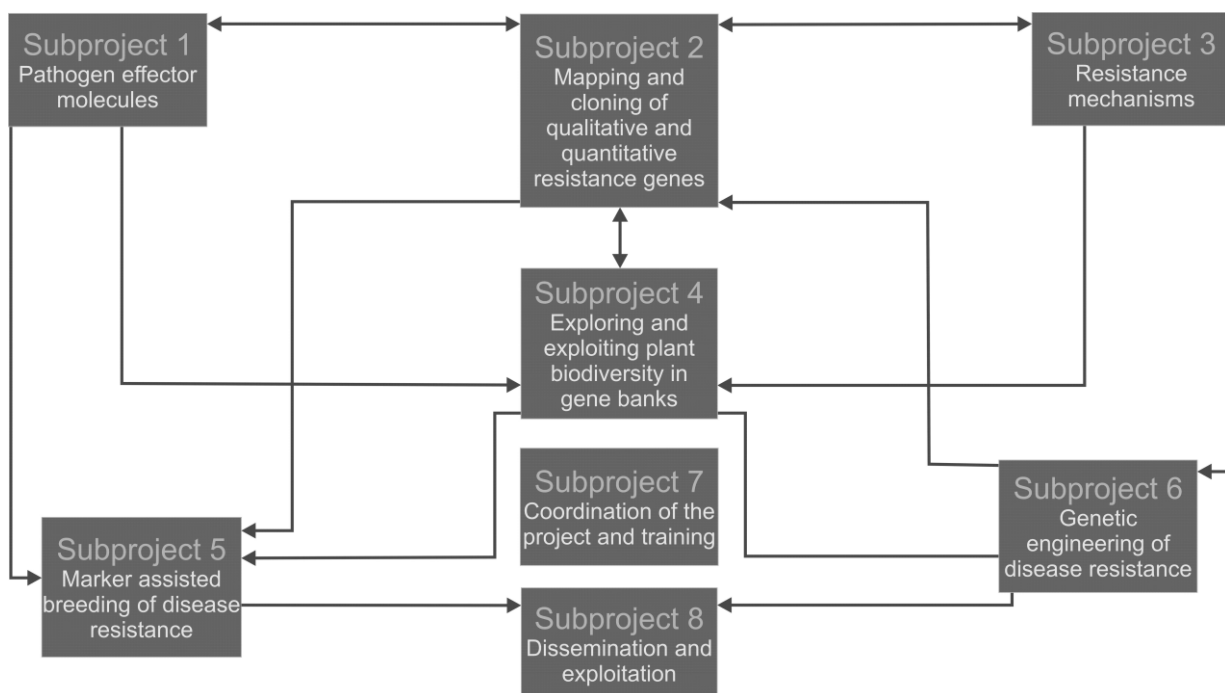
Subproject 1
Pathogen effector molecules

Subproject 2
Mapping and cloning of qualitative and quantitative resistance genes

Subproject 3
Resistance mechanisms

Subproject 4
Exploring and exploiting plant biodiversity in gene banks

Subproject 7
Coordination of the project and training

Subproject 6
Genetic engineering of disease resistance

Subproject 5
Marker assisted breeding of disease resistance

Subproject 8
Dissemination and exploitation